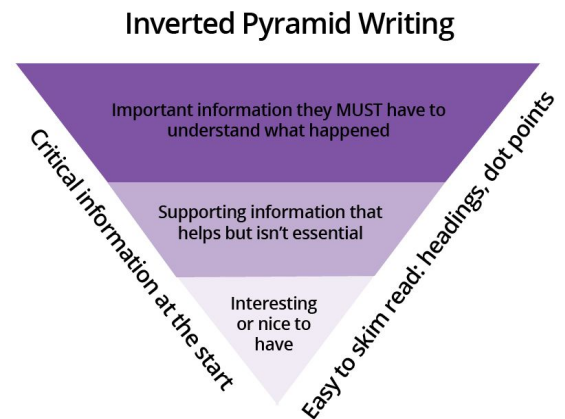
Inverted Pyramid Writing

Important information they MUST have to understand what happened

Supporting information that helps but isn't essential

Interesting or nice to have

Critical information at the start

Easy to skim read: headings, dot points